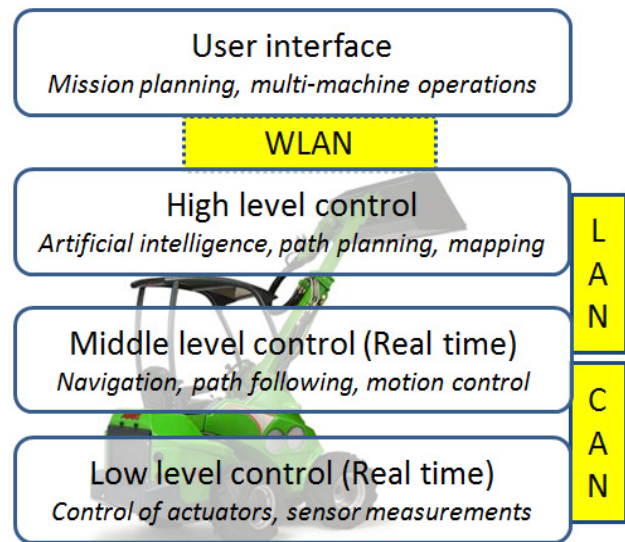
User interface
*Mission planning, multi-machine operations*

WLAN

High level control
*Artificial intelligence, path planning, mapping*

L
A
N

Middle level control (Real time)
*Navigation, path following, motion control*

C
A
N

Low level control (Real time)
*Control of actuators, sensor measurements*